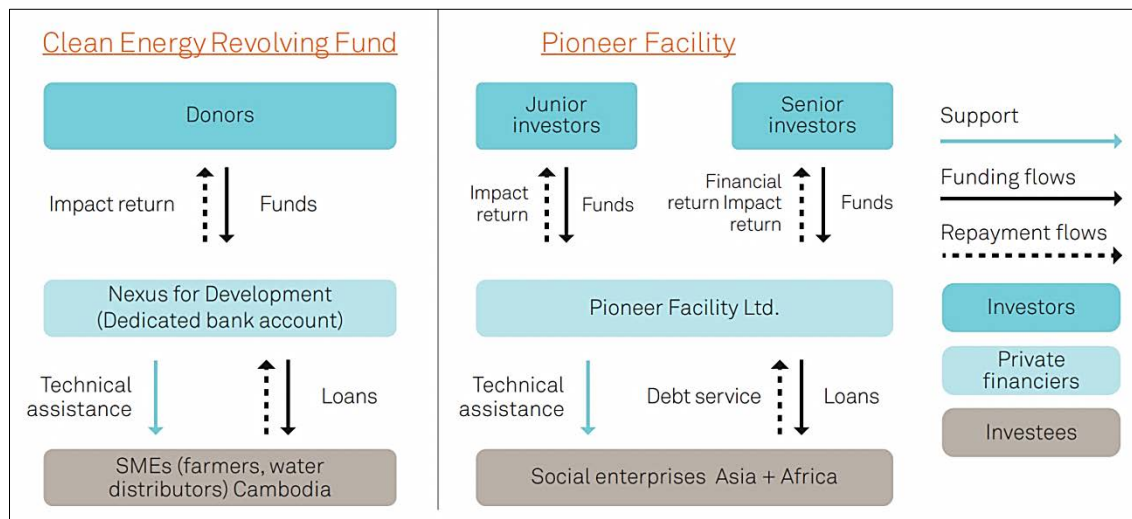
Clean Energy Revolving Fund

Donors

Impact return

Funds

Nexus for Development (Dedicated bank account)

Technical assistance

Loans

SMEs (farmers, water distributors) Cambodia

Pioneer Facility

Junior investors

Senior investors

Impact return

Funds

Financial return Impact return

Funds

Pioneer Facility Ltd.

Technical assistance

Debt service

Loans

Social enterprises Asia + Africa

Support

Funding flows

Repayment flows

Investors

Private financiers

Investees